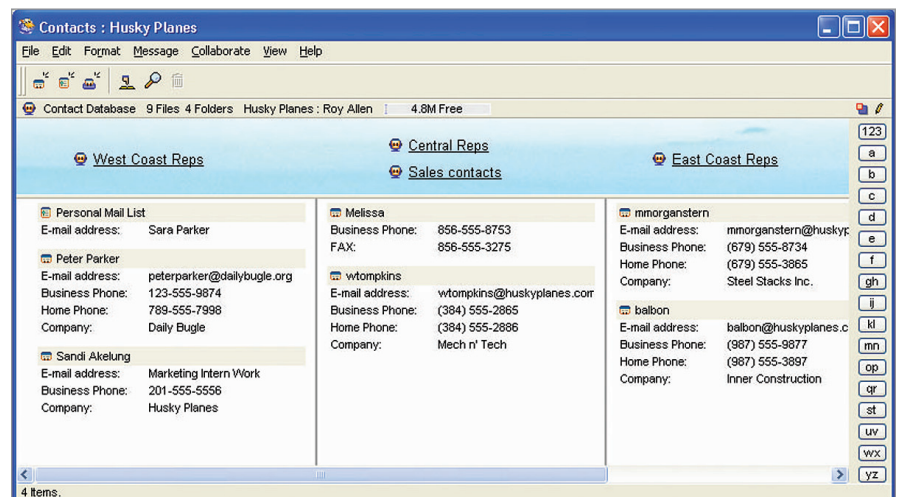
Contacts : Husky Planes

File Edit Format Message Collaborate View Help

Contact Database 9 Files 4 Folders Husky Planes : Roy Allen 4.8M Free

West Coast Reps

Central Reps

Sales contacts

East Coast Reps

Personal Mail List
E-mail address: Sara Parker

Peter Parker
E-mail address: peterparker@dailybugle.org
Business Phone: 123-555-9874
Home Phone: 789-555-7998
Company: Daily Bugle

Sandi Akelung
E-mail address: Marketing Intern Work
Business Phone: 201-555-5556
Company: Husky Planes

Melissa
Business Phone: 856-555-8753
FAX: 856-555-3275

wtompkins
E-mail address: wtompkins@huskyplanes.com
Business Phone: (384) 555-2865
Home Phone: (384) 555-2886
Company: Mech n' Tech

mmorganstern
E-mail address: mmorganstern@huskyp
Business Phone: (679) 555-8734
Home Phone: (679) 555-3865
Company: Steel Stacks Inc.

balbon
E-mail address: balbon@huskyplanes.c
Business Phone: (987) 555-9877
Home Phone: (987) 555-3897
Company: Inner Construction

123
a
b
c
d
e
f
gh
ij
kl
mn
op
qr
st
uv
wx
yz

4 Items.